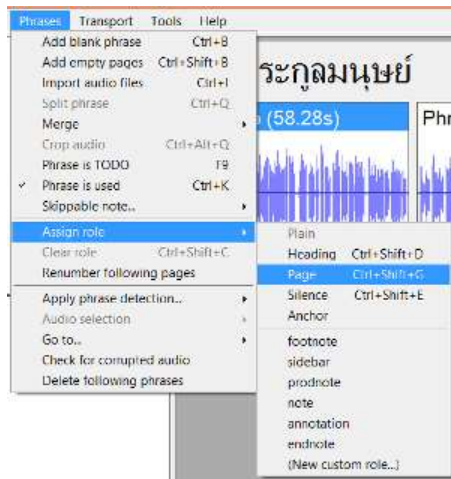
Phrases Transport Tools Help

Add blank phrase Ctrl+B
Add empty pages Ctrl+Shift+B
Import audio files Ctrl+I
Split phrase Ctrl+Q
Merge
Crop audio Ctrl+Alt+Q
Phrase is TODO F9
Phrase is used Ctrl+K
Skippable note..
Assign role
Clear role Ctrl+Shift+C
Renumber following pages
Apply phrase detection..
Audio selection
Go to..
Check for corrupted audio
Delete following phrases

ระกูลมนุษย์
(58.28s)
Phr

Plain
Heading Ctrl+Shift+D
Page Ctrl+Shift+G
Silence Ctrl+Shift+E
Anchor
footnote
sidebar
prodnote
note
annotation
endnote
(New custom role...)